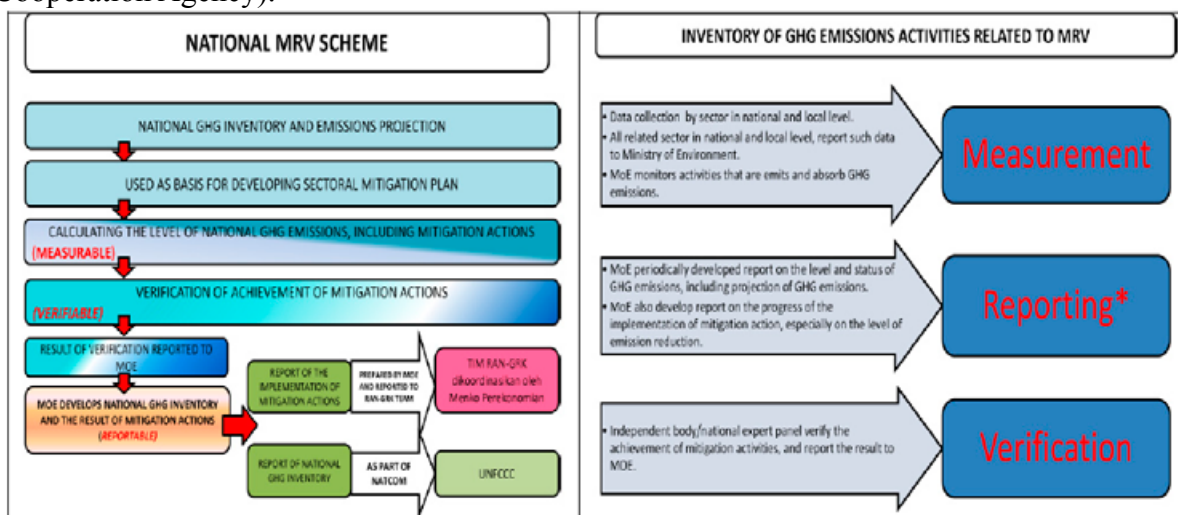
Cooperation Agency).

NATIONAL MRV SCHEME

NATIONAL GHG INVENTORY AND EMISSIONS PROJECTION

USED AS BASIS FOR DEVELOPING SECTORAL MITIGATION PLAN

CALCULATING THE LEVEL OF NATIONAL GHG EMISSIONS, INCLUDING MITIGATION ACTIONS (MEASURABLE)

VERIFICATION OF ACHIEVEMENT OF MITIGATION ACTIONS (VERIFIABLE)

RESULT OF VERIFICATION REPORTED TO MOE

MOE DEVELOPS NATIONAL GHG INVENTORY AND THE RESULT OF MITIGATION ACTIONS (REPORTABLE)

REPORT OF THE IMPLEMENTATION OF MITIGATION ACTIONS

PREPARED BY MOE AND REPORTED TO RAN-GRK TEAM

TIM RAN-GRK dikoordinasikan oleh Menko Perekonomian

REPORT OF NATIONAL GHG INVENTORY

AS PART OF NATCOM

UNFCCC

INVENTORY OF GHG EMISSIONS ACTIVITIES RELATED TO MRV

• Data collection by sector in national and local level.
• All related sector in national and local level, report such data to Ministry of Environment.
• MoE monitors activities that are emits and absorb GHG emissions.

Measurement

• MoE periodically developed report on the level and status of GHG emissions, including projection of GHG emissions.
• MoE also develop report on the progress of the implementation of mitigation action, especially on the level of emission reduction.

Reporting*

• Independent body/national expert panel verify the achievement of mitigation activities, and report the result to MOE.

Verification